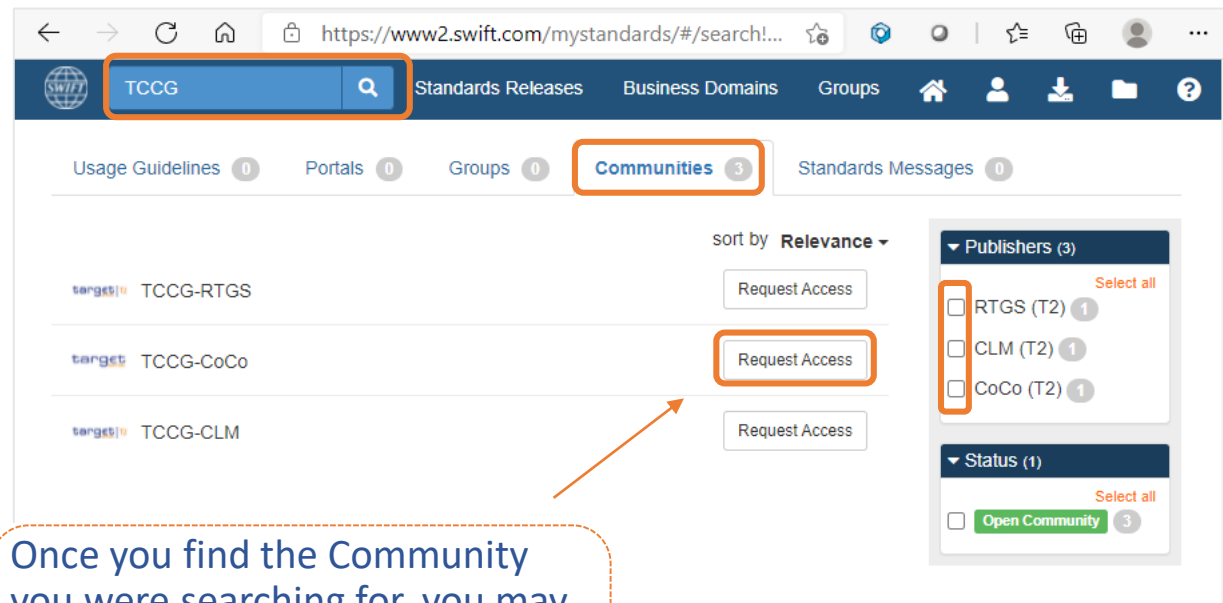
https://www2.swift.com/mystandards/#/search!...

SWIFT

TCCG

Standards Releases Business Domains Groups

Usage Guidelines 0 Portals 0 Groups 0 Communities 3 Standards Messages 0

sort by Relevance

target|T2 TCCG-RTGS Request Access

target TCCG-CoCo Request Access

target|T2 TCCG-CLM Request Access

Publishers (3)

Select all

RTGS (T2) 1

CLM (T2) 1

CoCo (T2) 1

Status (1)

Select all

Open Community 3

Once you find the Community you were searching for, you may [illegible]